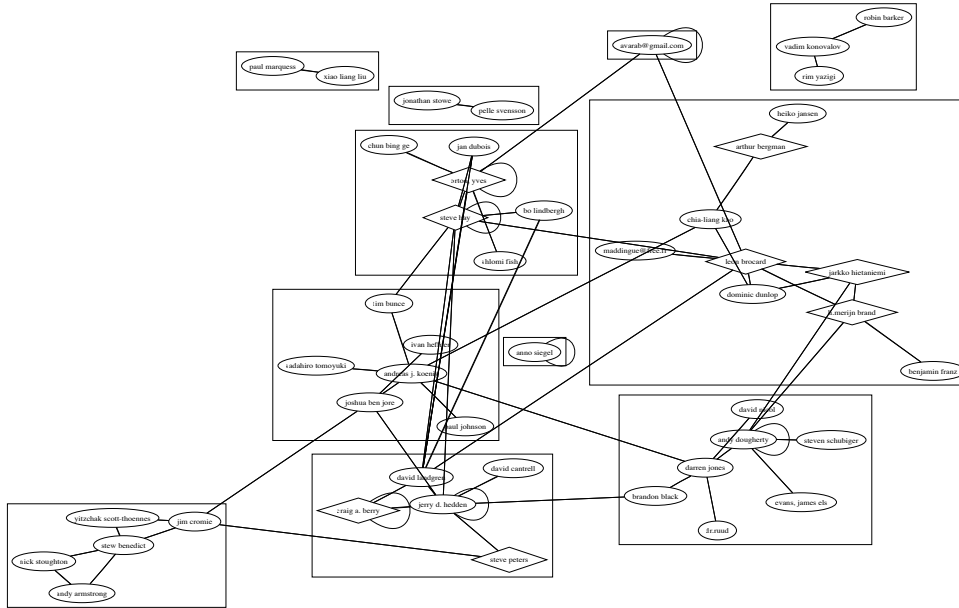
paul marquess
xiao liang liu

jonathan stowe
pelle svensson

avarab@gmail.com

robin barker
vadim konovalov
rim yazigi

chun bing ge
jan dubois
ortom yves
steve hay
bo lindbergh
shlomi fish

heiko jansen
arthur bergman
chia-liang kao
maddingue@free.fr
leon brocard
jarkko hietaniemi
dominic dunlop
h.merijn brand
benjamin franz

jim bunce
ivan heffner
tadahiro tomoyuki
andreas j. koenig
joshua ben jore
paul johnson

anno siegel

david golol
andy dougherty
steven schubiger
darren jones
brandon black
evans, james eis
dr.ruud

david landgren
david cantrell
craig a. berry
jerry d. hedden
steve peters

yitzchak scott-thoennes
jim cromie
stew benedict
nick stoughton
andy armstrong